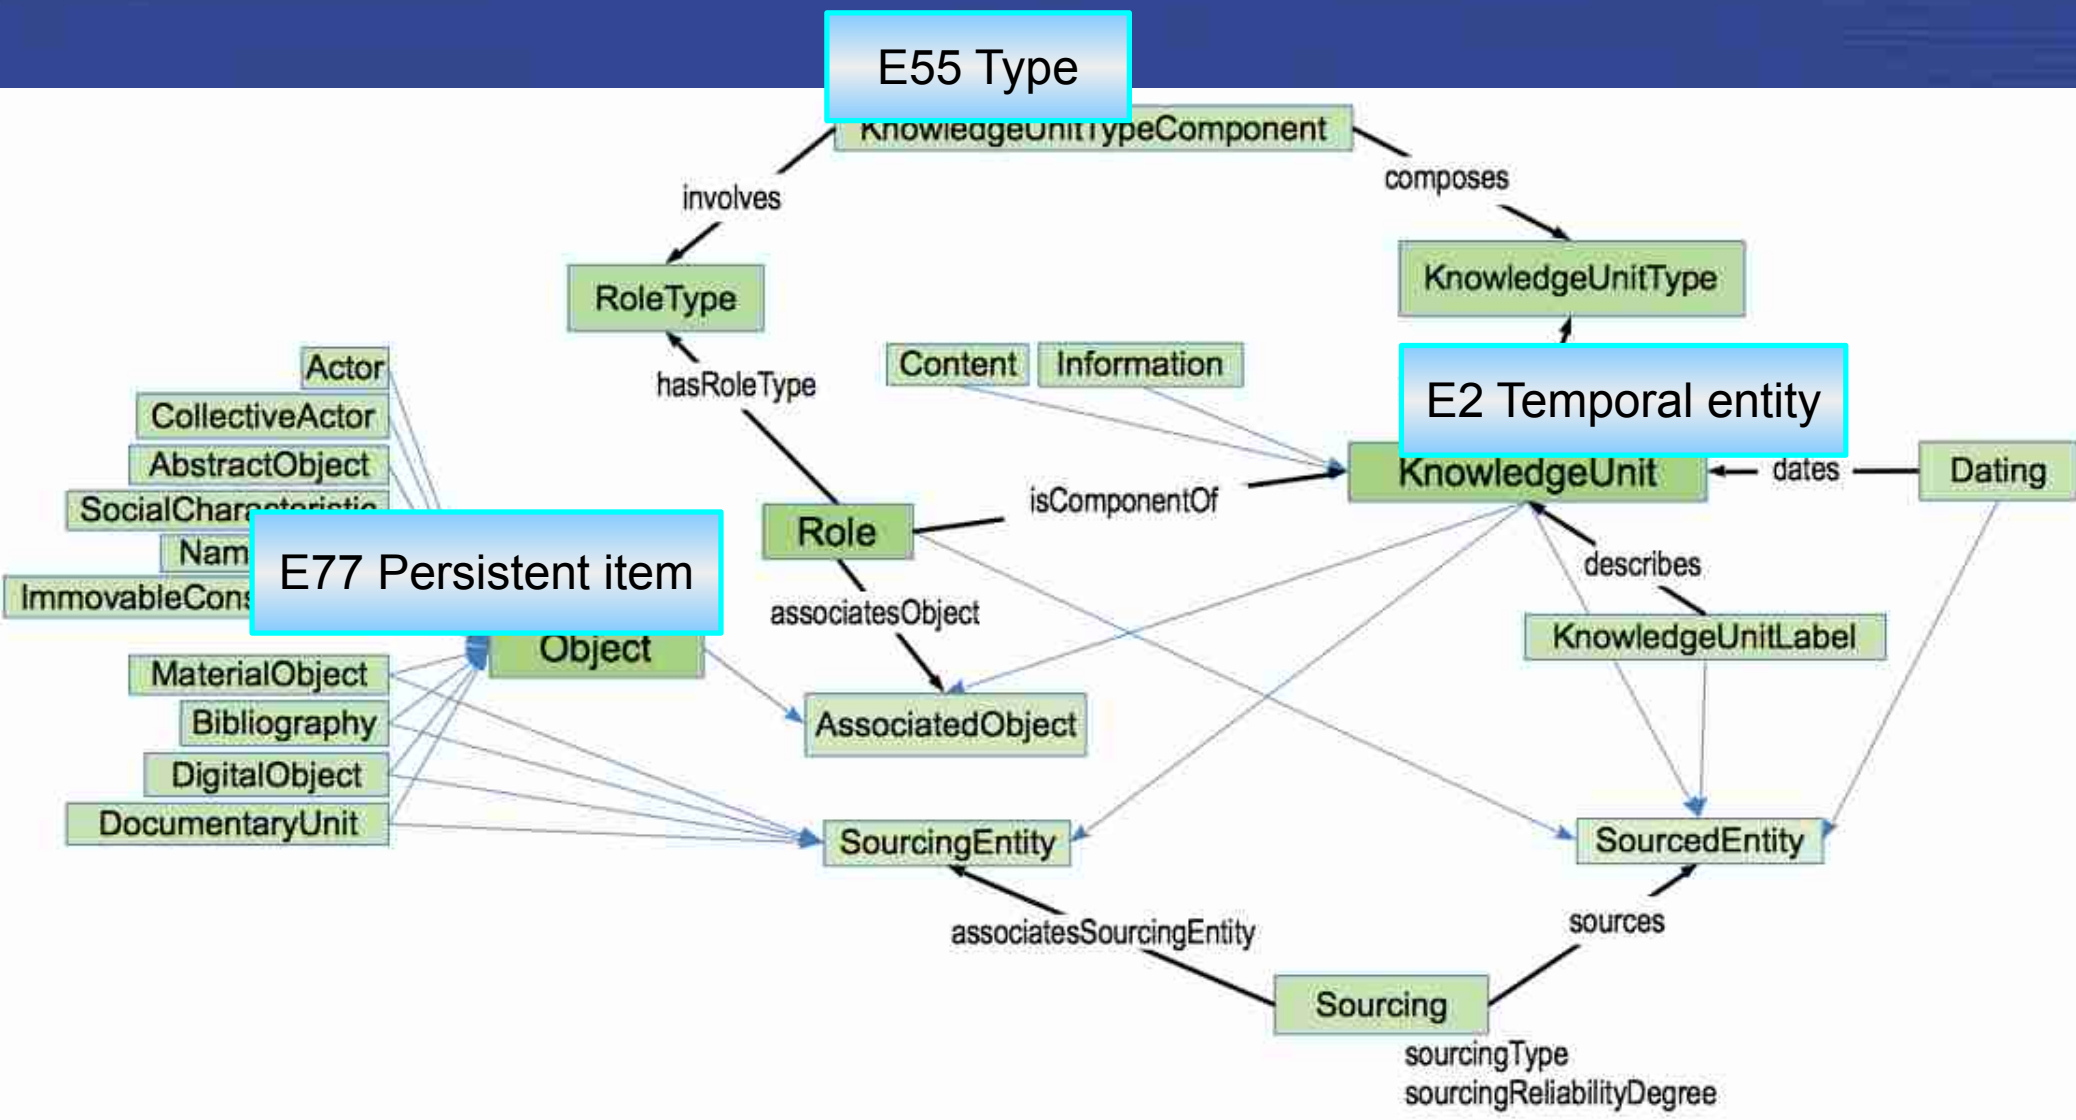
E55 Type

KnowledgeUnitTypeComponent

involves

composes

RoleType

KnowledgeUnitType

Actor

CollectiveActor

AbstractObject

SocialChar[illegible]

Nam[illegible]

ImmovableCons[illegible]

hasRoleType

Content

Information

E2 Temporal entity

KnowledgeUnit

dates

Dating

Role

isComponentOf

describes

E77 Persistent item

associatesObject

KnowledgeUnitLabel

Object

MaterialObject

Bibliography

AssociatedObject

DigitalObject

DocumentaryUnit

SourcingEntity

SourcedEntity

associatesSourcingEntity

sources

Sourcing

sourcingType
sourcingReliabilityDegree